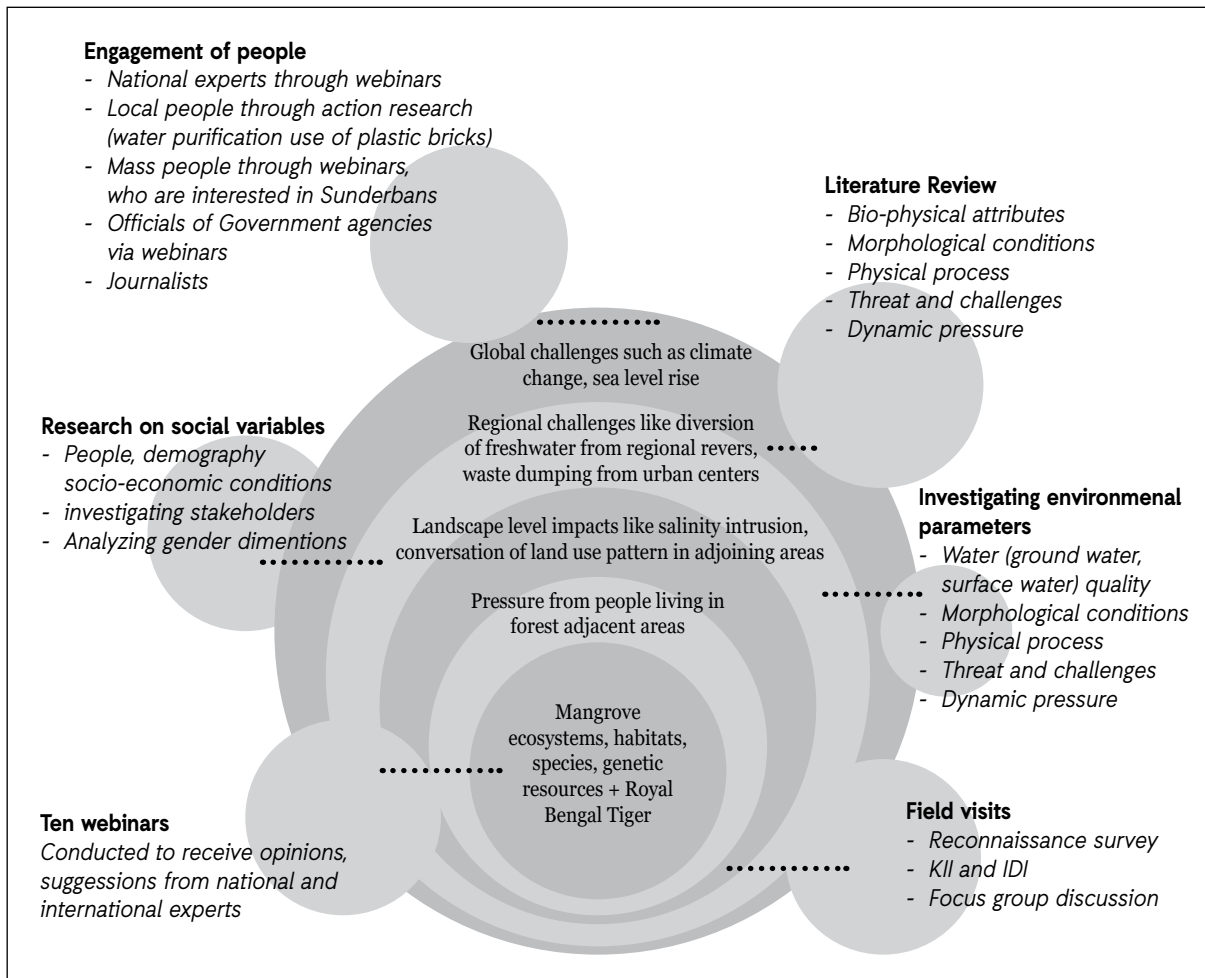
**Engagement of people**
- *National experts through webinars*
- *Local people through action research (water purification use of plastic bricks)*
- *Mass people through webinars, who are interested in Sunderbans*
- *Officials of Government agencies via webinars*
- *Journalists*

**Literature Review**
- *Bio-physical attributes*
- *Morphological conditions*
- *Physical process*
- *Threat and challenges*
- *Dynamic pressure*

Global challenges such as climate change, sea level rise

Regional challenges like diversion of freshwater from regional revers, waste dumping from urban centers

**Research on social variables**
- *People, demography socio-economic conditions*
- *investigating stakeholders*
- *Analyzing gender dimentions*

Landscape level impacts like salinity intrusion, conversation of land use pattern in adjoining areas

**Investigating environmenal parameters**
- *Water (ground water, surface water) quality*
- *Morphological conditions*
- *Physical process*
- *Threat and challenges*
- *Dynamic pressure*

Pressure from people living in forest adjacent areas

Mangrove ecosystems, habitats, species, genetic resources + Royal Bengal Tiger

**Ten webinars**
*Conducted to receive opinions, suggessions from national and international experts*

**Field visits**
- *Reconnaissance survey*
- *KII and IDI*
- *Focus group discussion*